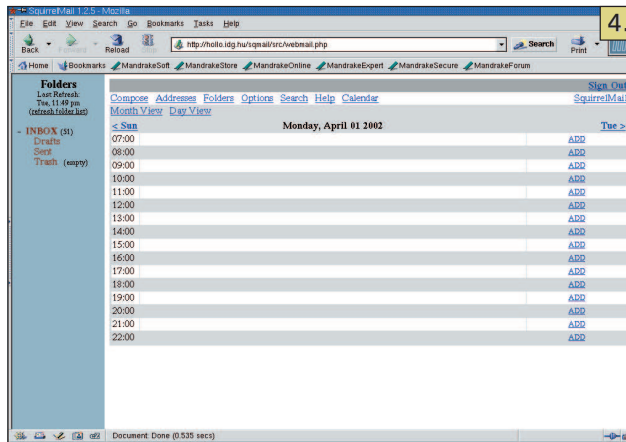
SquirrelMail 1.2.5 - Mozilla

File Edit View Search Go Bookmarks Tasks Help

4.

Back Forward Reload Stop http://hollo.idg.hu/sqmail/src/webmail.php Search Print

Home Bookmarks MandrakeSoft MandrakeStore MandrakeOnline MandrakeExpert MandrakeSecure MandrakeForum

Folders
Last Refresh:
Tue, 11:49 pm
(refresh folder list)

- INBOX (51)
Drafts
Sent
Trash (empty)

Sign Out
Compose Addresses Folders Options Search Help Calendar SquirrelMail
Month View Day View

| < Sun | Monday, April 01 2002 | Tue > |
|---|---|---|
| 07:00 | | ADD |
| 08:00 | | ADD |
| 09:00 | | ADD |
| 10:00 | | ADD |
| 11:00 | | ADD |
| 12:00 | | ADD |
| 13:00 | | ADD |
| 14:00 | | ADD |
| 15:00 | | ADD |
| 16:00 | | ADD |
| 17:00 | | ADD |
| 18:00 | | ADD |
| 19:00 | | ADD |
| 20:00 | | ADD |
| 21:00 | | ADD |
| 22:00 | | ADD |

Document: Done (0.535 secs)